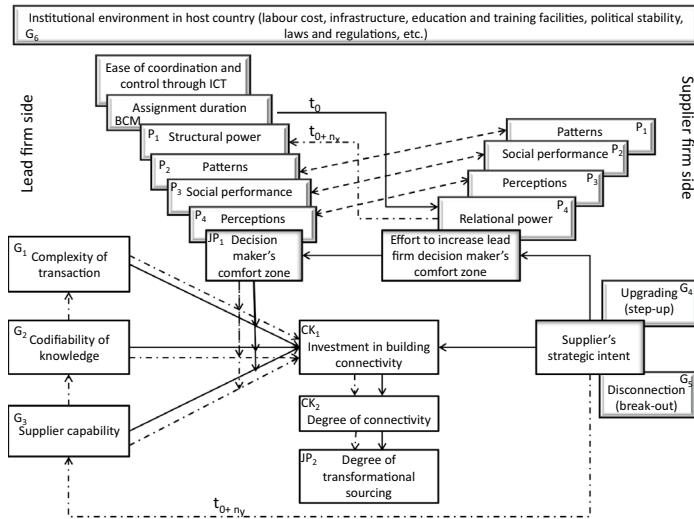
Institutional environment in host country (labour cost, infrastructure, education and training facilities, political stability, laws and regulations, etc.)
$G_6$

Lead firm side

Supplier firm side

Ease of coordination and control through ICT

Assignment duration
BCM

$t_0$

$P_1$ Structural power

$t_{0+n_x}$

$P_2$ Patterns

$P_3$ Social performance

$P_4$ Perceptions

$JP_1$ Decision maker's comfort zone

Patterns $P_1$

Social performance $P_2$

Perceptions $P_3$

Relational power $P_4$

Effort to increase lead firm decision maker's comfort zone

$G_1$ Complexity of transaction

$G_2$ Codifiability of knowledge

$G_3$ Supplier capability

$CK_1$ Investment in building connectivity

$CK_2$ Degree of connectivity

$JP_2$ Degree of transformational sourcing

Supplier's strategic intent

Upgrading (step-up) $G_4$

Disconnection (break-out) $G_5$

$t_{0+n_y}$